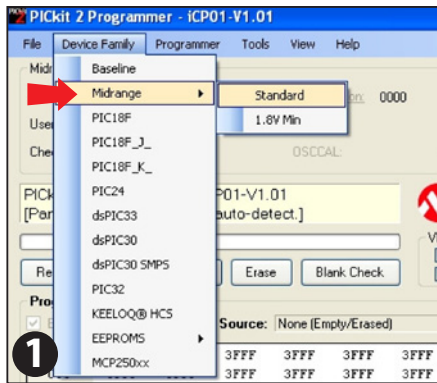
PICkit 2 Programmer - iCP01-V1.01

File Device Family Programmer Tools View Help

Midr

Baseline
Midrange
PIC18F
PIC18F_J_
PIC18F_K_
PIC24
dsPIC33
dsPIC30
dsPIC30 SMPS
PIC32
KEELOQ® HCS
EEPROMS
MCP250xx

Standard
1.8V Min

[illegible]ion: 0000

User

Che

OSCCAL:

PICk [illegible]P01-V1.01
[Par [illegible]auto-detect.]

Re

Erase

Blank Check

Pro

Source: None (Empty/Erased)

3FFF 3FFF 3FFF 3FFF 3FFF

1